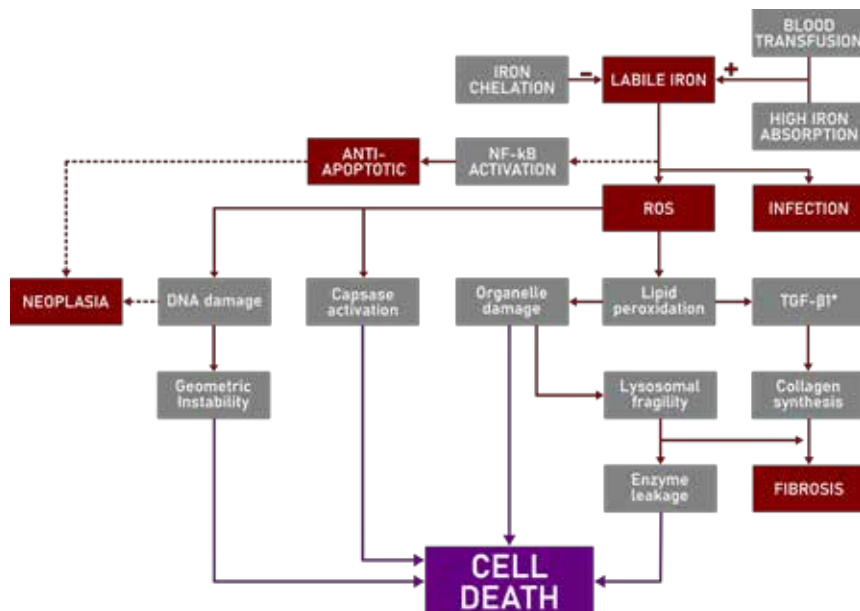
BLOOD TRANSFUSION

IRON CHELATION

–

LABILE IRON

+

HIGH IRON ABSORPTION

ANTI-APOPTOTIC

NF-kB ACTIVATION

ROS

INFECTION

NEOPLASIA

DNA damage

Capsase activation

Organelle damage

Lipid peroxidation

TGF-β1*

Geometric Instability

Lysosomal fragility

Collagen synthesis

Enzyme leakage

FIBROSIS

CELL DEATH